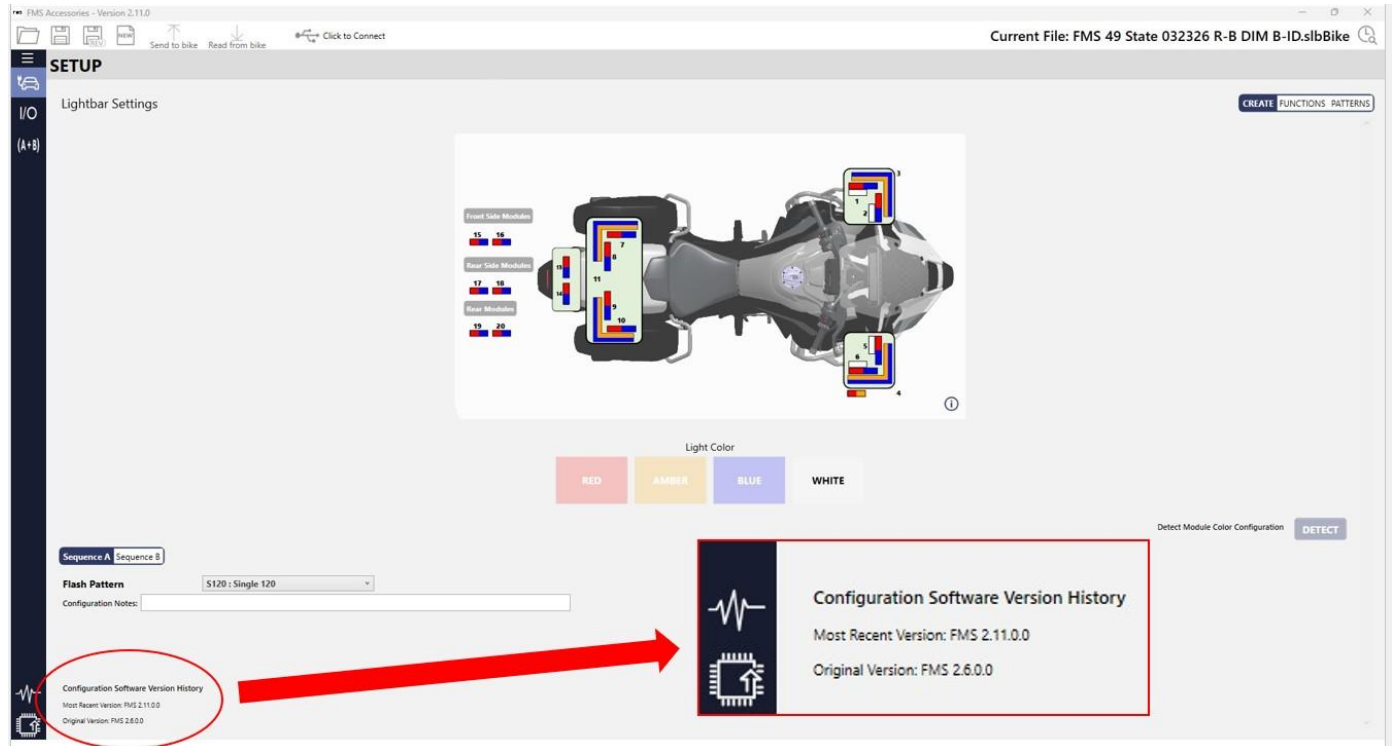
FMS Accessories - Version 2.11.0

Send to bike Read from bike Click to Connect

Current File: FMS 49 State 032326 R-B DIM B-ID.slbBike

SETUP

I/O

(A+B)

Lightbar Settings

CREATE FUNCTIONS PATTERNS

Front Side Modules

15 16

Rear Side Modules

17 18

Rear Modules

19 20

13

14

11

7

8

9

10

3

1

2

5

6

4

Light Color

RED AMBER BLUE WHITE

Detect Module Color Configuration DETECT

Sequence A Sequence B

Flash Pattern S120 : Single 120

Configuration Notes:

Configuration Software Version History

Most Recent Version: FMS 2.11.0.0

Original Version: FMS 2.6.0.0

Configuration Software Version History

Most Recent Version: FMS 2.11.0.0

Original Version: FMS 2.6.0.0